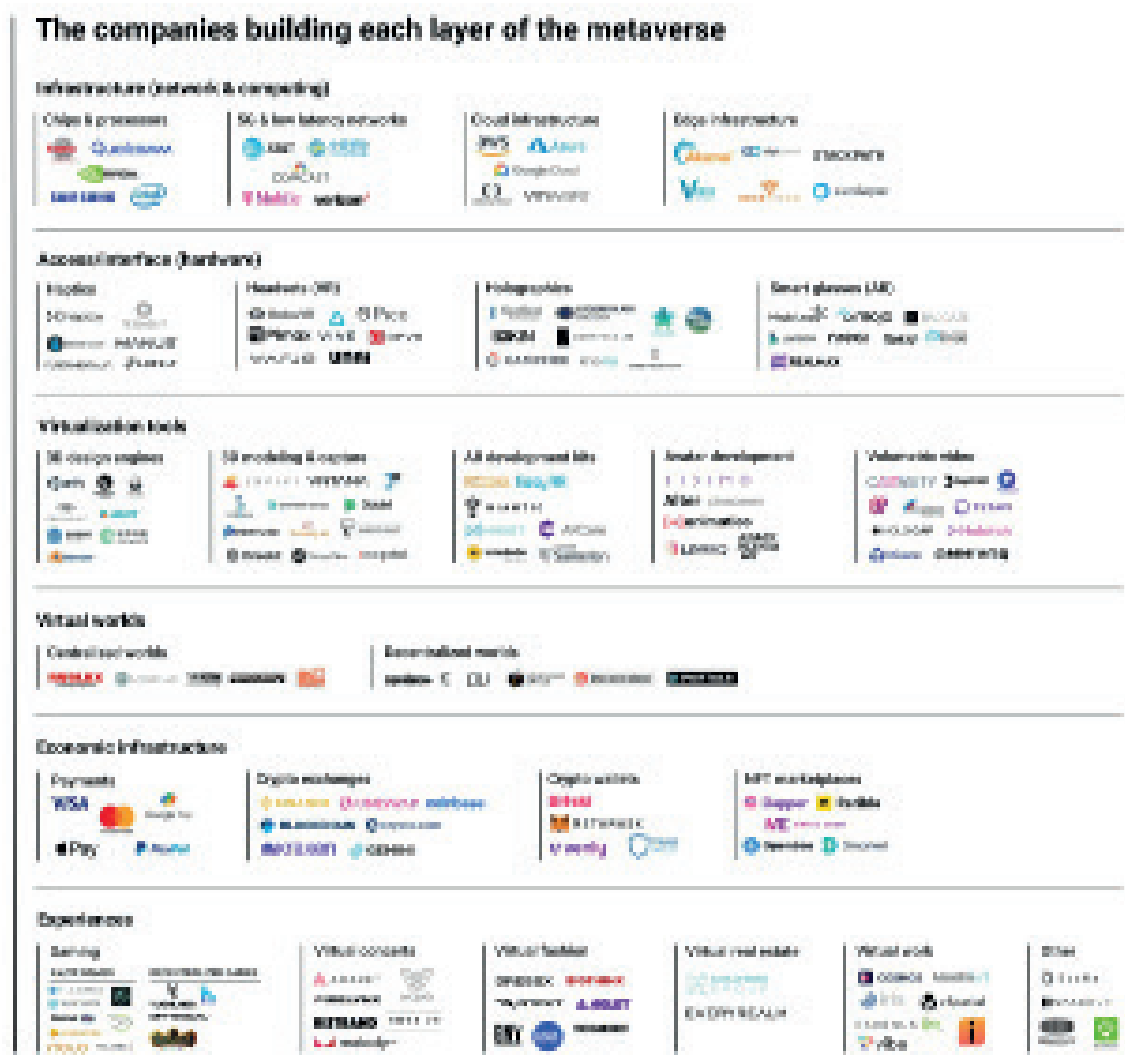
The companies building each layer of the metaverse

Infrastructure (network & computing)

Chips & processors

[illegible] Qualcomm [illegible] NVIDIA Intel

5G & low latency networks

AT&T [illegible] COMCAST T-Mobile verizon

Cloud infrastructure

AWS Azure Google Cloud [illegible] VMware

Edge infrastructure

Akamai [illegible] STACKPATH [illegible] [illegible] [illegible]

Access/interface (hardware)

Haptics

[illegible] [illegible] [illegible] MANUS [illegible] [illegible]

Headsets (VR)

Oculus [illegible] Pico Pimax VIVE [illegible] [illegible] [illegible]

Holographics

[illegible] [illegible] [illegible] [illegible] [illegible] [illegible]

Smart glasses (AR)

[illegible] vuzix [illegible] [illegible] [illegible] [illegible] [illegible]

Virtualization tools

3D design engines

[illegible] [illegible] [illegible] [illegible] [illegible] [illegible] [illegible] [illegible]

3D modeling & capture

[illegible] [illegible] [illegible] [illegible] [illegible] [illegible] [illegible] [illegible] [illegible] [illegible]

AR development kits

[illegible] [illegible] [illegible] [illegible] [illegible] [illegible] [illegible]

Avatar development

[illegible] Alter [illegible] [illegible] animation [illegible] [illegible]

Volumetric video

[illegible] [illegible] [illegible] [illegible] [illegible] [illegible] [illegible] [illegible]

Virtual worlds

Centralized worlds

ROBLOX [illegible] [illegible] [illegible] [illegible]

Decentralized worlds

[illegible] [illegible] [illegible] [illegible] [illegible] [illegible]

Economic infrastructure

Payments

VISA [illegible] Google Pay Pay PayPal

Crypto exchanges

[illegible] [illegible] coinbase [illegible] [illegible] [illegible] GEMINI

Crypto wallets

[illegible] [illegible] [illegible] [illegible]

NFT marketplaces

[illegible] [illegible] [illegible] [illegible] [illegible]

Experiences

Gaming

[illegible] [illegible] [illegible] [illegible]

Virtual concerts

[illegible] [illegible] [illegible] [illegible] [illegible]

Virtual fashion

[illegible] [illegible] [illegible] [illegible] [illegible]

Virtual real estate

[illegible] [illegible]

Virtual work

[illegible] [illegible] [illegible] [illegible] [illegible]

Other

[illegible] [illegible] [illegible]